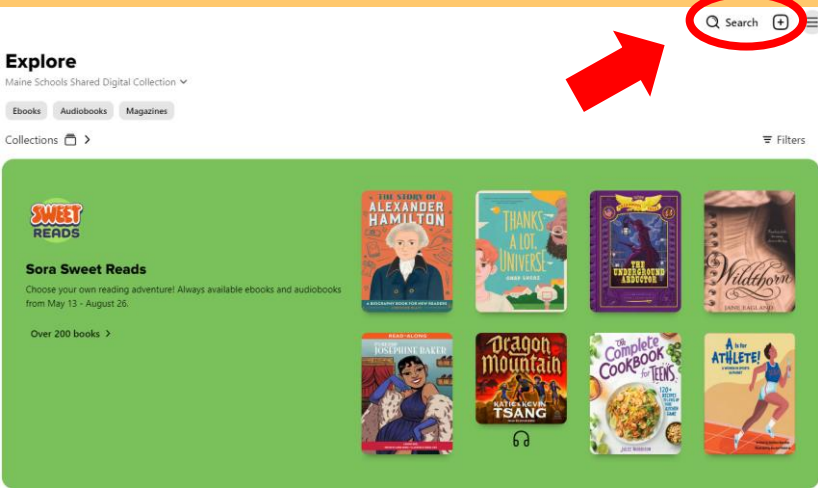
Search

Explore

Maine Schools Shared Digital Collection

Ebooks Audiobooks Magazines

Collections

Filters

SWEET READS

Sora Sweet Reads

Choose your own reading adventure! Always available ebooks and audiobooks from May 13 - August 26.

Over 200 books

THE STORY OF ALEXANDER HAMILTON

A BIOGRAPHY BOOK FOR NEW READERS

THANKS A LOT, UNIVERSE

THE UNDERGROUND ABDUCTOR

Wildthorn

JANE EAGLAND

READ-ALONG

JOSEPHINE BAKER

Dragon Mountain

KATIE & KEVIN TSANG

The Complete Cookbook for Teens

A is for ATHLETE!